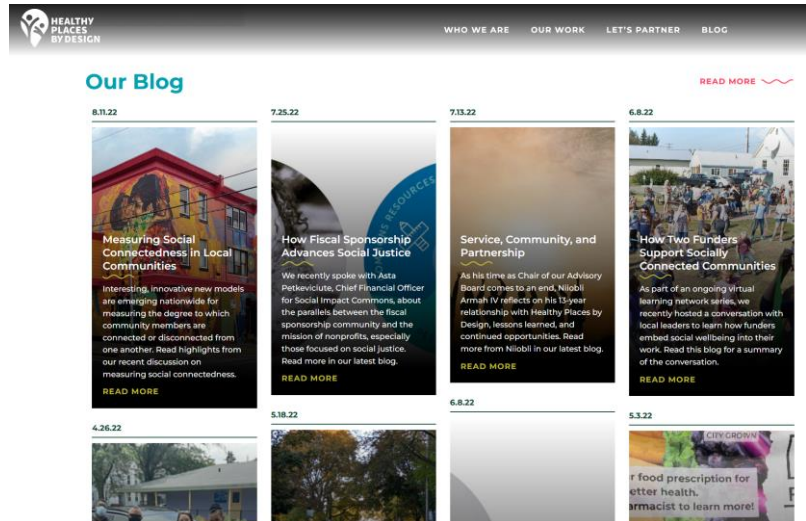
HEALTHY PLACES BY DESIGN

WHO WE ARE OUR WORK LET'S PARTNER BLOG

Our Blog

READ MORE

8.11.22

Measuring Social Connectedness in Local Communities

Interesting, innovative new models are emerging nationwide for measuring the degree to which community members are connected or disconnected from one another. Read highlights from our recent discussion on measuring social connectedness.

READ MORE

7.25.22

How Fiscal Sponsorship Advances Social Justice

We recently spoke with Asta Petkeviciute, Chief Financial Officer for Social Impact Commons, about the parallels between the fiscal sponsorship community and the mission of nonprofits, especially those focused on social justice. Read more in our latest blog.

READ MORE

7.13.22

Service, Community, and Partnership

As his time as Chair of our Advisory Board comes to an end, Niiobli Armah IV reflects on his 13-year relationship with Healthy Places by Design, lessons learned, and continued opportunities. Read more from Niiobli in our latest blog.

READ MORE

6.8.22

How Two Funders Support Socially Connected Communities

As part of an ongoing virtual learning network series, we recently hosted a conversation with local leaders to learn how funders embed social wellbeing into their work. Read this blog for a summary of the conversation.

READ MORE

4.26.22

5.18.22

6.8.22

5.3.22

CITY GROWN

r food prescription for etter health. armacist to learn more!